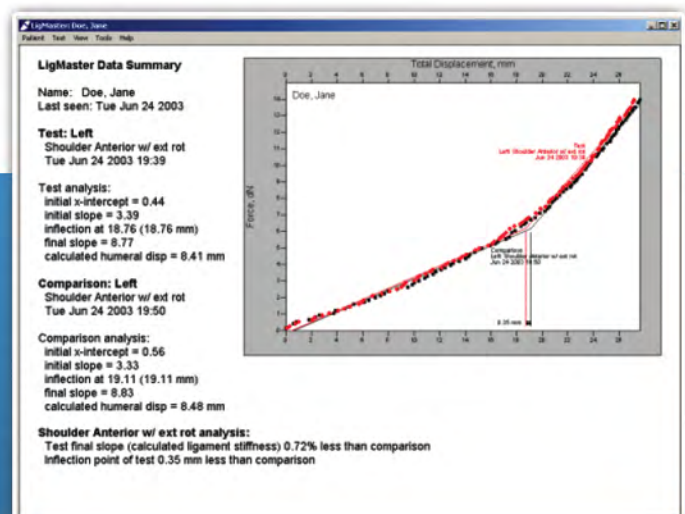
LigMaster: Doe, Jane

Patient Test View Tools Help

LigMaster Data Summary

Name: Doe, Jane
Last seen: Tue Jun 24 2003

Test: Left
Shoulder Anterior w/ ext rot
Tue Jun 24 2003 19:39

Test analysis:
initial x-intercept = 0.44
initial slope = 3.39
inflection at 18.76 (18.76 mm)
final slope = 8.77
calculated humeral disp = 8.41 mm

Comparison: Left
Shoulder Anterior w/ ext rot
Tue Jun 24 2003 19:50

Comparison analysis:
initial x-intercept = 0.56
initial slope = 3.33
inflection at 19.11 (19.11 mm)
final slope = 8.83
calculated humeral disp = 8.48 mm

Shoulder Anterior w/ ext rot analysis:
Test final slope (calculated ligament stiffness) 0.72% less than comparison
Inflection point of test 0.35 mm less than comparison

Total Displacement, mm

0 2 4 6 8 10 12 14 16 18 20 22 24 26

Doe, Jane

Force, daN

Test
Left Shoulder Anterior w/ ext rot
Jun 24 2003 19:39

Comparison
Left Shoulder Anterior w/ ext rot
Jun 24 2003 19:50

0.35 mm

0 2 4 6 8 10 12 14 16 18 20 22 24 26